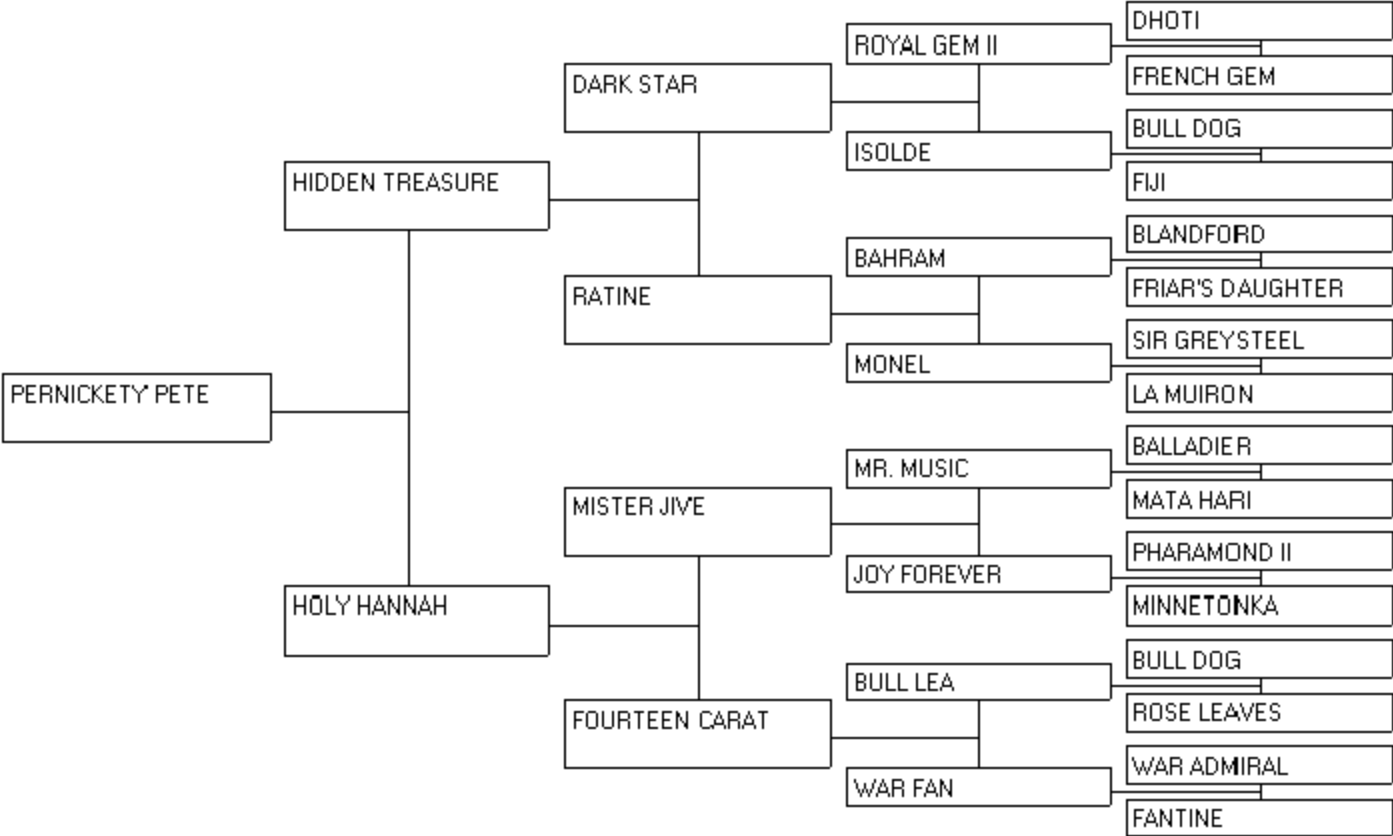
PERNICKETY PETE

HIDDEN TREASURE

HOLY HANNAH

DARK STAR

RATINE

MISTER JIVE

FOURTEEN CARAT

ROYAL GEM II

ISOLDE

BAHRAM

MONEL

MR. MUSIC

JOY FOREVER

BULL LEA

WAR FAN

DHOTI

FRENCH GEM

BULL DOG

FIJI

BLANDFORD

FRIAR'S DAUGHTER

SIR GREYSTEEL

LA MUIRON

BALLADIER

MATA HARI

PHARAMOND II

MINNETONKA

BULL DOG

ROSE LEAVES

WAR ADMIRAL

FANTINE